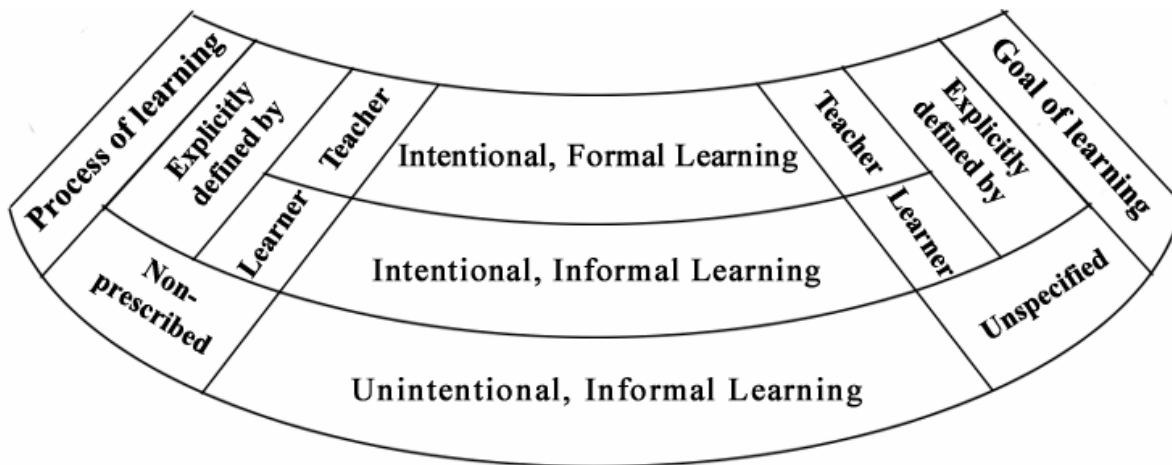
Process of learning
Explicitly defined by
Teacher
Learner
Non-prescribed

Intentional, Formal Learning
Intentional, Informal Learning
Unintentional, Informal Learning

Teacher
Learner
Explicitly defined by
Unspecified
Goal of learning